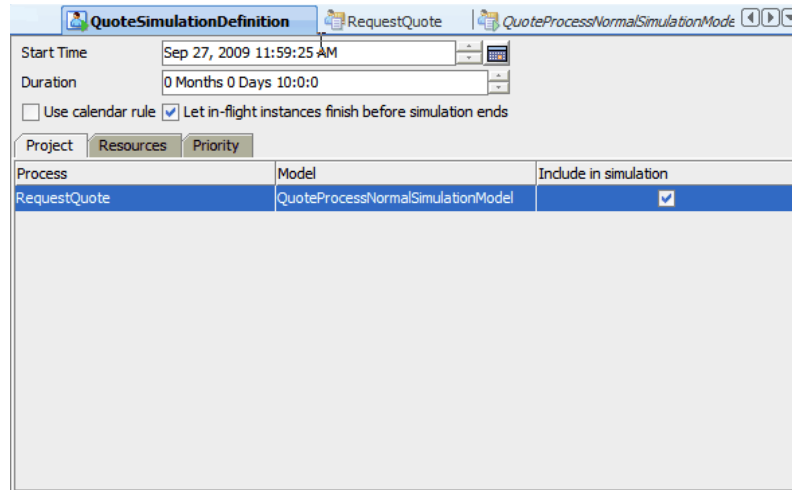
QuoteSimulationDefinition
RequestQuote
QuoteProcessNormalSimulationMode

Start Time Sep 27, 2009 11:59:25 AM
Duration 0 Months 0 Days 10:0:0

Use calendar rule
Let in-flight instances finish before simulation ends

Project
Resources
Priority

| Process | Model | Include in simulation |
|---|---|---|
| RequestQuote | QuoteProcessNormalSimulationModel | ✓ |